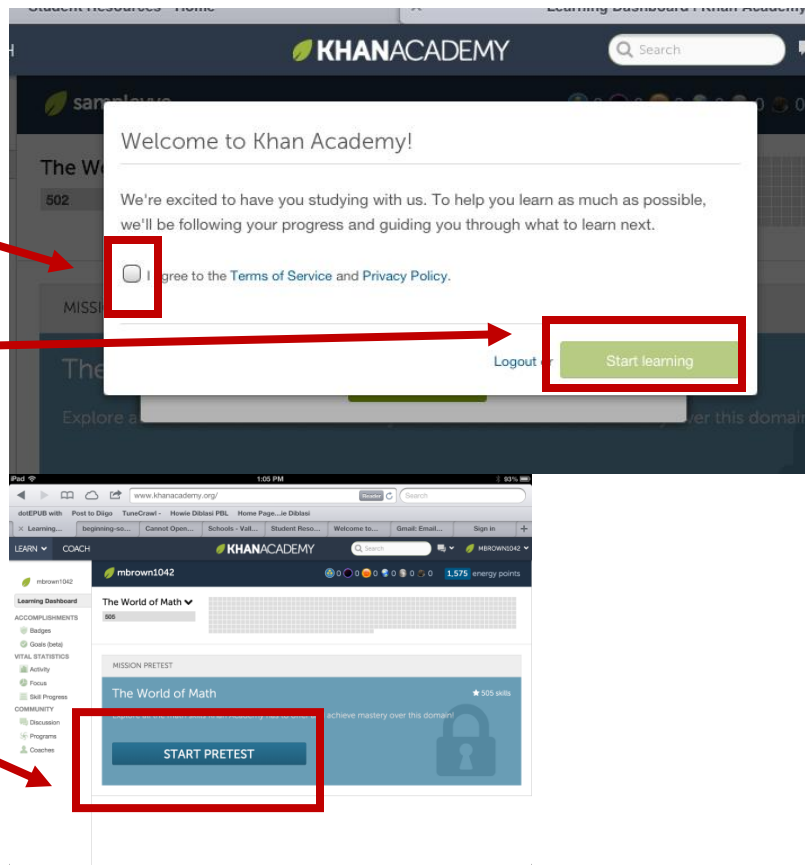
Student Resources - Home
Learning Dashboard | Khan Academy
KHANACADEMY
Search
samplev...
The We
502
MISSI
The
Explore a
over this domain

Welcome to Khan Academy!

We're excited to have you studying with us. To help you learn as much as possible, we'll be following your progress and guiding you through what to learn next.

I agree to the Terms of Service and Privacy Policy.

Logout or
Start learning

iPad
1:05 PM
93%
www.khanacademy.org/
Reader
Search
dotEPUB with
Post to Diigo
TuneCrawl -
Howie Diblasi PBL
Home Page...ie Diblasi
Learning...
beginning-so...
Cannot Open...
Schools - Vall...
Student Reso...
Welcome to...
Gmail: Email...
Sign in
LEARN
COACH
KHANACADEMY
Search
MBROWN1042
mbrown1042
mbrown1042
0 0 0 0 0 0
1,575 energy points
Learning Dashboard
ACCOMPLISHMENTS
Badges
Goals (beta)
VITAL STATISTICS
Activity
Focus
Skill Progress
COMMUNITY
Discussion
Programs
Coaches
The World of Math
505
MISSION PRETEST
The World of Math
505 skills
Explore all the math skills in Khan Academy ... achieve mastery over this domain!
START PRETEST